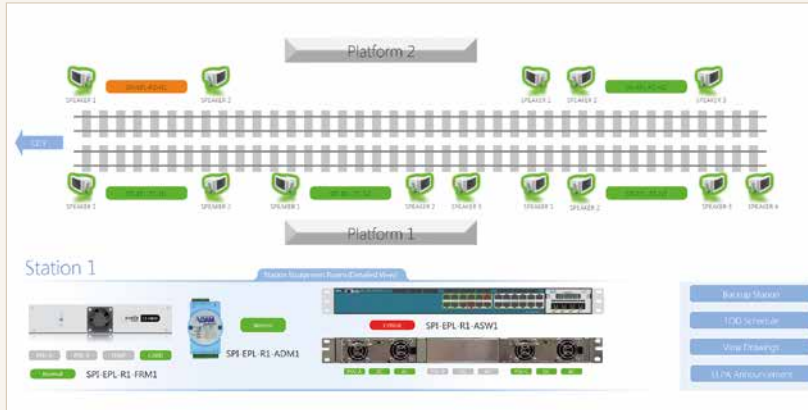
Platform 2

SPEAKER 1 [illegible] SPEAKER 2

SPEAKER 1 SPEAKER 2 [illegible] SPEAKER 3

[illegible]

SPEAKER 1 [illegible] SPEAKER 2 SPEAKER 1 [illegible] SPEAKER 2 SPEAKER 3 SPEAKER 1 SPEAKER 2 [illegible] SPEAKER 3 SPEAKER 4

Platform 1

Station 1

Station Equipment Room (Detailed View)

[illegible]

SPI-EPL-R1-FRM1

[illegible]

SPI-EPL-R1-ADM1

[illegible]

SPI-EPL-R1-ASW1

Backup Station

TOD Schedule

View Drawings

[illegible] Announcements